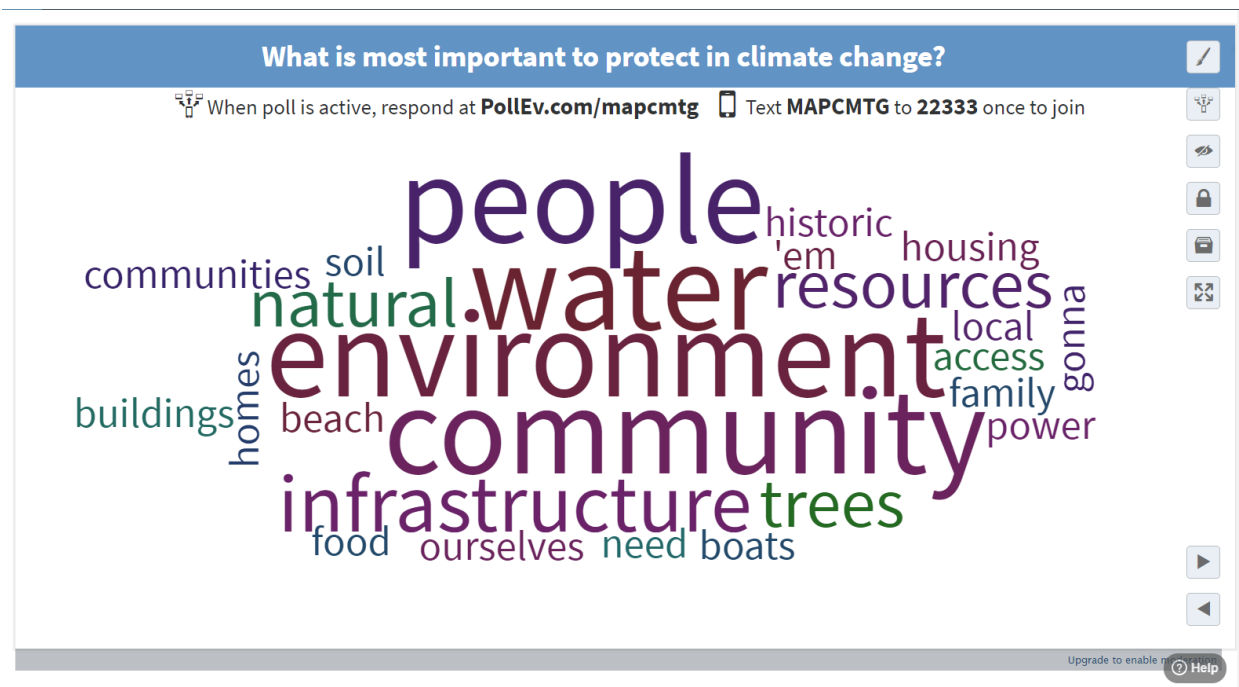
What is most important to protect in climate change?

When poll is active, respond at PollEv.com/mapcmtg Text MAPCMTG to 22333 once to join

people
historic
'em
housing
communities
soil
natural
water
resources
gonna
local
environment
access
homes
family
buildings
beach
community
power
infrastructure
trees
food
ourselves
need
boats

Upgrade to enable m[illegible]

Help